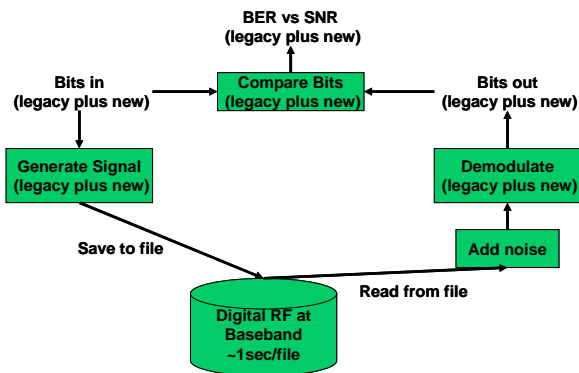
BER vs SNR
(legacy plus new)

Bits in
(legacy plus new)

Compare Bits
(legacy plus new)

Bits out
(legacy plus new)

Generate Signal
(legacy plus new)

Demodulate
(legacy plus new)

Save to file

Add noise

Read from file

Digital RF at Baseband ~1sec/file